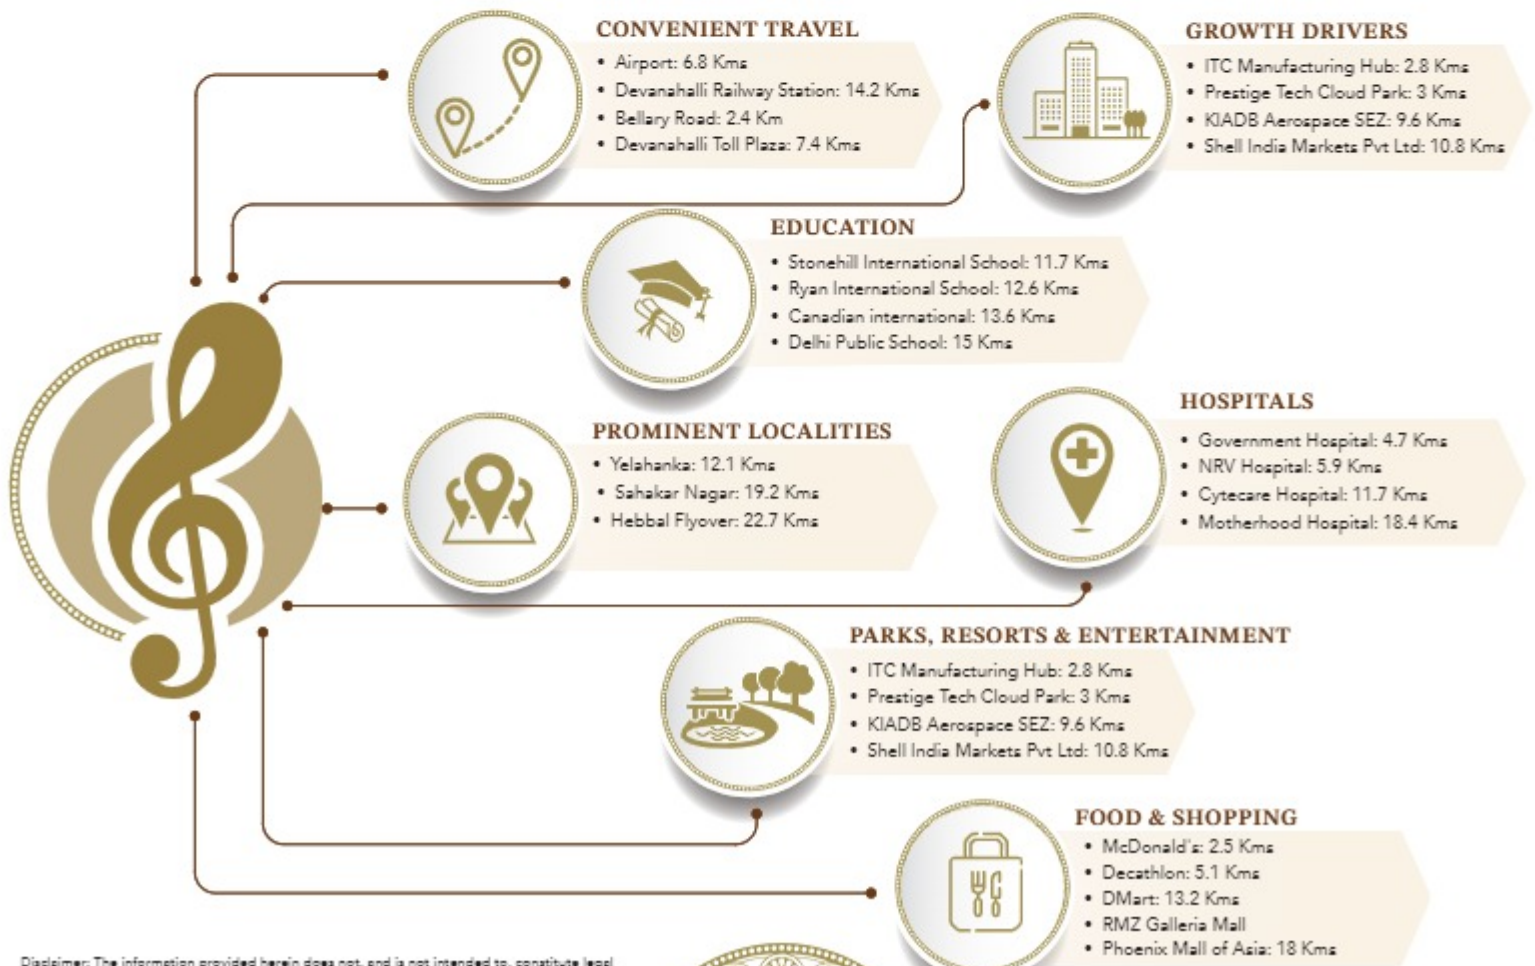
CONVENIENT TRAVEL
• Airport: 6.8 Kms
• Devanahalli Railway Station: 14.2 Kms
• Bellary Road: 2.4 Km
• Devanahalli Toll Plaza: 7.4 Kms

GROWTH DRIVERS
• ITC Manufacturing Hub: 2.8 Kms
• Prestige Tech Cloud Park: 3 Kms
• KIADB Aerospace SEZ: 9.6 Kms
• Shell India Markets Pvt Ltd: 10.8 Kms

EDUCATION
• Stonehill International School: 11.7 Kms
• Ryan International School: 12.6 Kms
• Canadian international: 13.6 Kms
• Delhi Public School: 15 Kms

PROMINENT LOCALITIES
• Yelahanka: 12.1 Kms
• Sahakar Nagar: 19.2 Kms
• Hebbal Flyover: 22.7 Kms

HOSPITALS
• Government Hospital: 4.7 Kms
• NRV Hospital: 5.9 Kms
• Cytecare Hospital: 11.7 Kms
• Motherhood Hospital: 18.4 Kms

PARKS, RESORTS & ENTERTAINMENT
• ITC Manufacturing Hub: 2.8 Kms
• Prestige Tech Cloud Park: 3 Kms
• KIADB Aerospace SEZ: 9.6 Kms
• Shell India Markets Pvt Ltd: 10.8 Kms

FOOD & SHOPPING
• McDonald's: 2.5 Kms
• Decathlon: 5.1 Kms
• DMart: 13.2 Kms
• RMZ Galleria Mall
• Phoenix Mall of Asia: 18 Kms

Disclaimer: The information provided herein does not, and is not intended to, constitute legal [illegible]